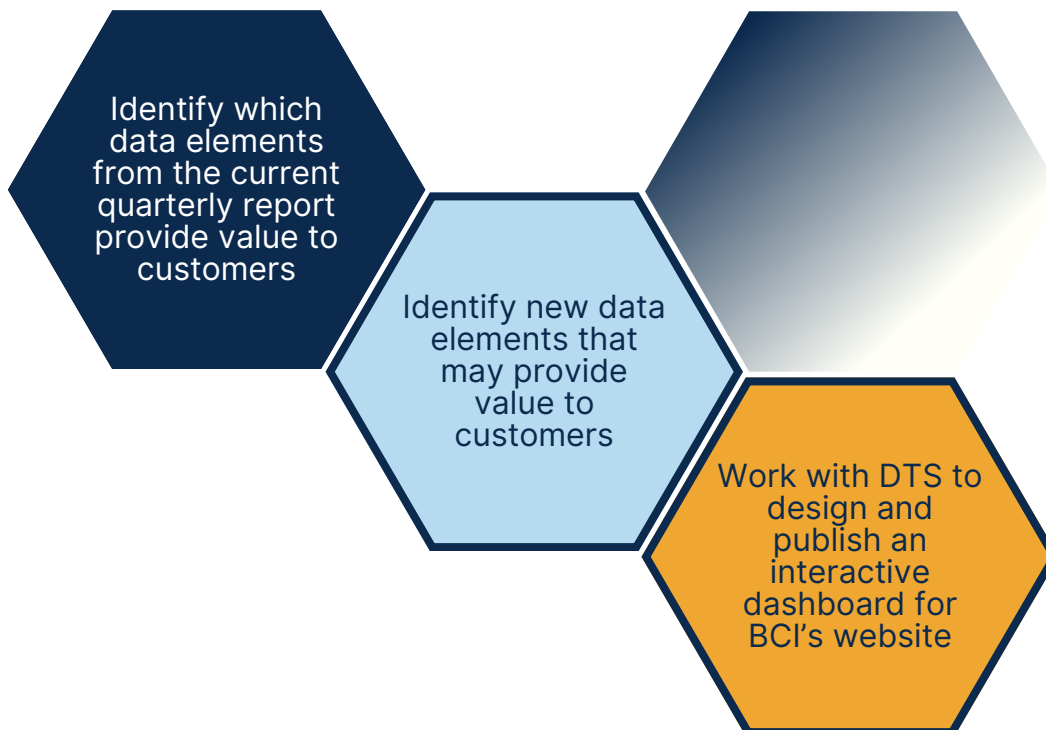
Identify which data elements from the current quarterly report provide value to customers

Identify new data elements that may provide value to customers

Work with DTS to design and publish an interactive dashboard for BCI’s website